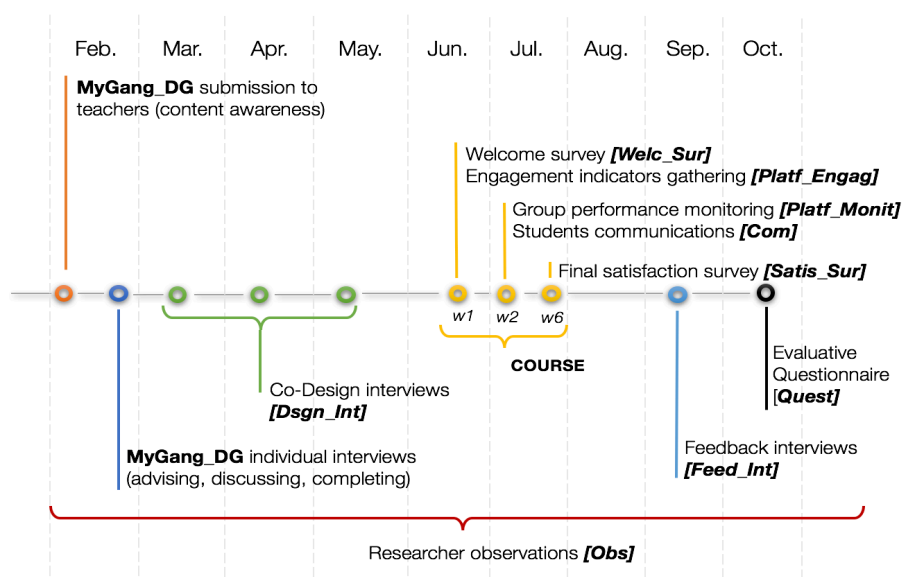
Feb. Mar. Apr. May. Jun. Jul. Aug. Sep. Oct.

**MyGang_DG** submission to teachers (content awareness)

Welcome survey ***[Welc_Sur]***
Engagement indicators gathering ***[Platf_Engag]***

Group performance monitoring ***[Platf_Monit]***
Students communications ***[Com]***

Final satisfaction survey ***[Satis_Sur]***

w1 w2 w6

**COURSE**

Co-Design interviews
***[Dsgn_Int]***

Evaluative Questionnaire [***Quest]***

**MyGang_DG** individual interviews (advising, discussing, completing)

Feedback interviews
***[Feed_Int]***

Researcher observations ***[Obs]***